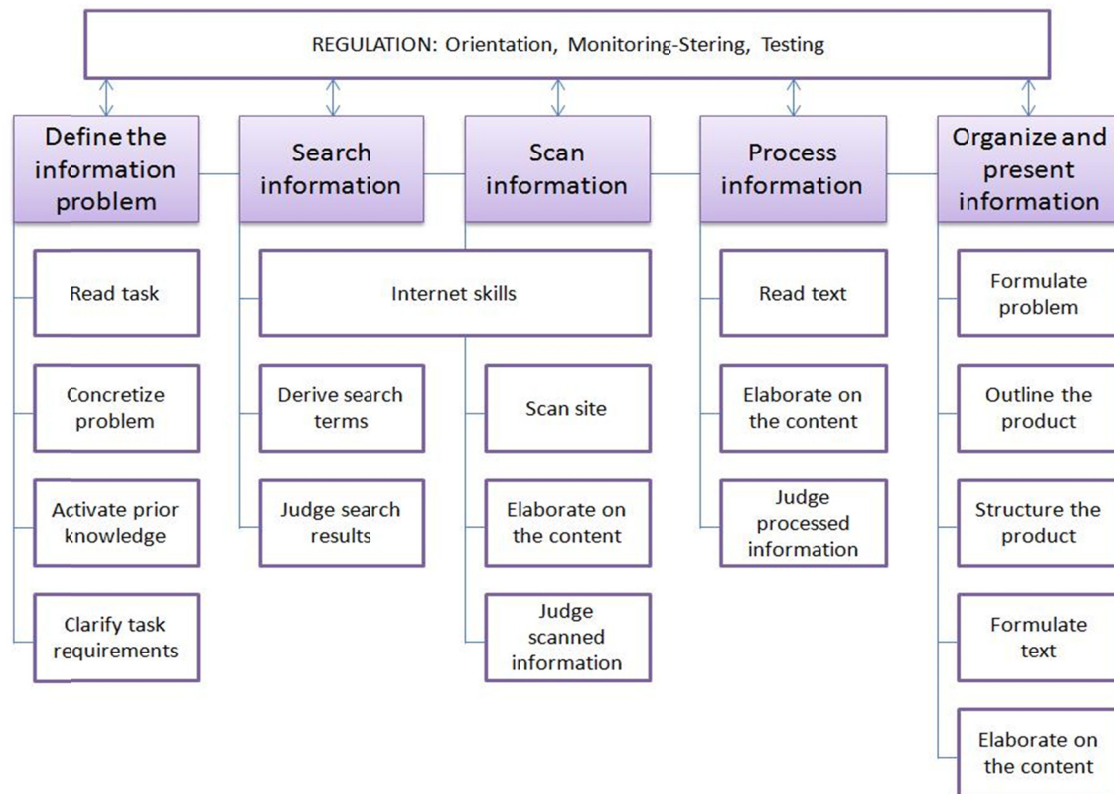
REGULATION: Orientation, Monitoring-Stering, Testing

Define the information problem

Read task

Concretize problem

Activate prior knowledge

Clarify task requirements

Search information

Internet skills

Derive search terms

Judge search results

Scan information

Scan site

Elaborate on the content

Judge scanned information

Process information

Read text

Elaborate on the content

Judge processed information

Organize and present information

Formulate problem

Outline the product

Structure the product

Formulate text

Elaborate on the content